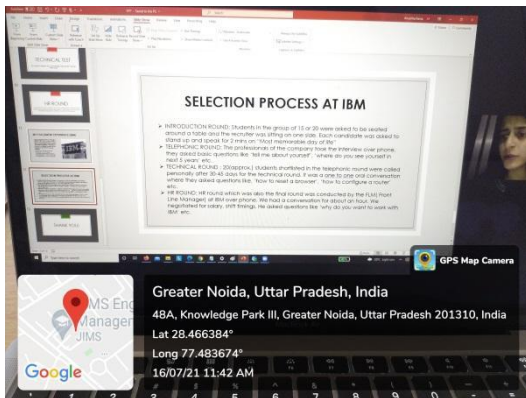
TECHNICAL TEST

HR ROUND

THANK YOU

SELECTION PROCESS AT IBM

➤ INTRODUCTION ROUND: Students in the group of 15 or 20 were asked to be seated around a table and the recruiter was sitting on one side. Each candidate was asked to stand up and speak for 2 mins on "Most memorable day of life"

➤ TELEPHONIC ROUND: The professionals of the company took the interview over phone, they asked basic questions like "tell me about yourself", "where do you see yourself in next 5 years" etc.

➤ TECHNICAL ROUND : 20(approx.) students shortlisted in the telephonic round were called personally after 30-45 days for the technical round. It was a one to one oral conversation where they asked questions like, "how to reset a browser", "how to configure a router" etc.

➤ HR ROUND: HR round which was also the final round was conducted by the PLM( Point Line Manager) at IBM over phone. We had a conversation for about an hour. We negotiated for salary, shift timings. He asked questions like "why do you want to work with IBM" etc.

GPS Map Camera

Greater Noida, Uttar Pradesh, India
48A, Knowledge Park III, Greater Noida, Uttar Pradesh 201310, India
Lat 28.466384°
Long 77.483674°
16/07/21 11:42 AM

JIMS Eng Manager JIMS

Google